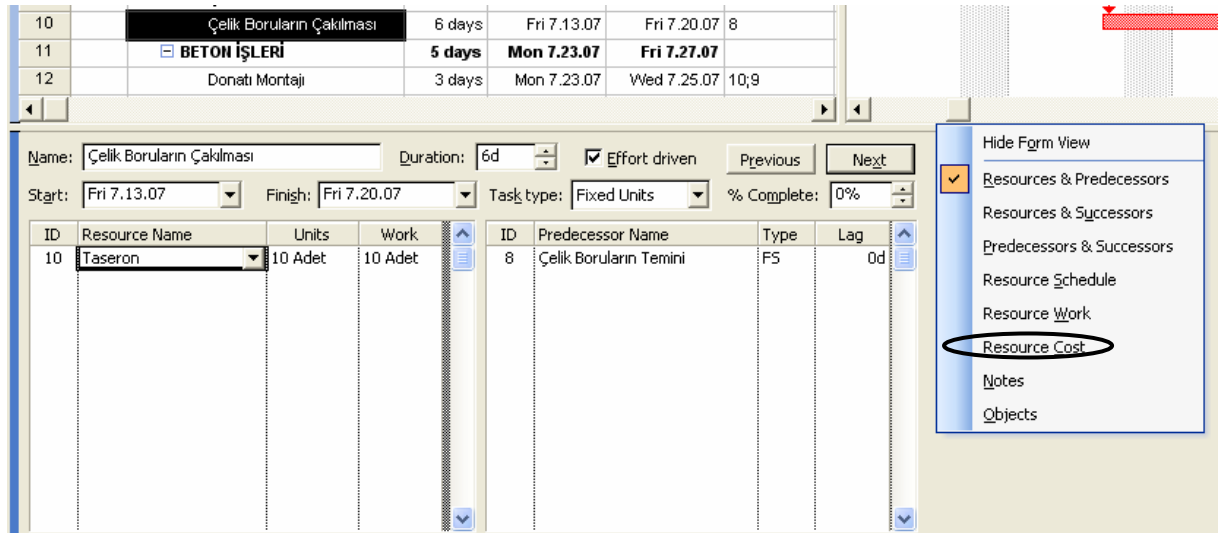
| 10 | Çelik Boruların Çakılması | 6 days | Fri 7.13.07 | Fri 7.20.07 | 8 |
|---|---|---|---|---|---|
| 11 | ⊟ BETON İŞLERİ | 5 days | Mon 7.23.07 | Fri 7.27.07 | |
| 12 | Donatı Montajı | 3 days | Mon 7.23.07 | Wed 7.25.07 | 10;9 |

Name: Çelik Boruların Çakılması Duration: 6d Effort driven Previous Next

Start: Fri 7.13.07 Finish: Fri 7.20.07 Task type: Fixed Units % Complete: 0%

| ID | Resource Name | Units | Work |
|---|---|---|---|
| 10 | Taseron | 10 Adet | 10 Adet |

| ID | Predecessor Name | Type | Lag |
|---|---|---|---|
| 8 | Çelik Boruların Temini | FS | 0d |

Hide Form View
Resources & Predecessors
Resources & Successors
Predecessors & Successors
Resource Schedule
Resource Work
Resource Cost
Notes
Objects